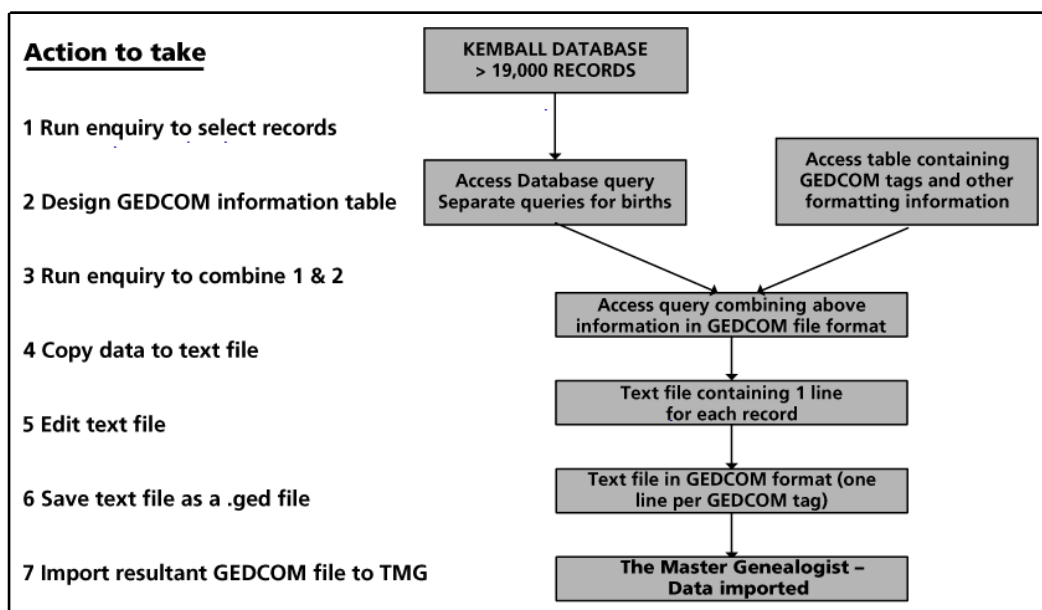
Action to take

1 Run enquiry to select records

2 Design GEDCOM information table

3 Run enquiry to combine 1 & 2

4 Copy data to text file

5 Edit text file

6 Save text file as a .ged file

7 Import resultant GEDCOM file to TMG

KEMBALL DATABASE > 19,000 RECORDS

Access Database query Separate queries for births

Access table containing GEDCOM tags and other formatting information

Access query combining above information in GEDCOM file format

Text file containing 1 line for each record

Text file in GEDCOM format (one line per GEDCOM tag)

The Master Genealogist – Data imported